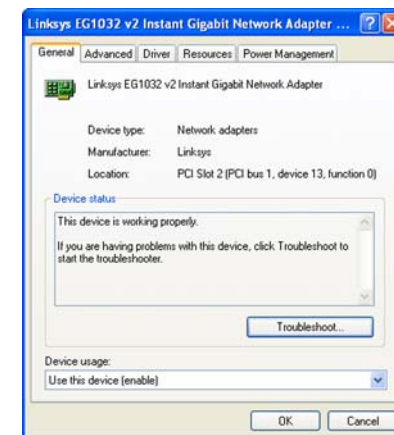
Linksys EG1032 v2 Instant Gigabit Network Adapter ...

General | Advanced | Driver | Resources | Power Management

Linksys EG1032 v2 Instant Gigabit Network Adapter

Device type: Network adapters

Manufacturer: Linksys

Location: PCI Slot 2 (PCI bus 1, device 13, function 0)

Device status

This device is working properly.

If you are having problems with this device, click Troubleshoot to start the troubleshooter.

Troubleshoot...

Device usage:

Use this device (enable)

OK Cancel